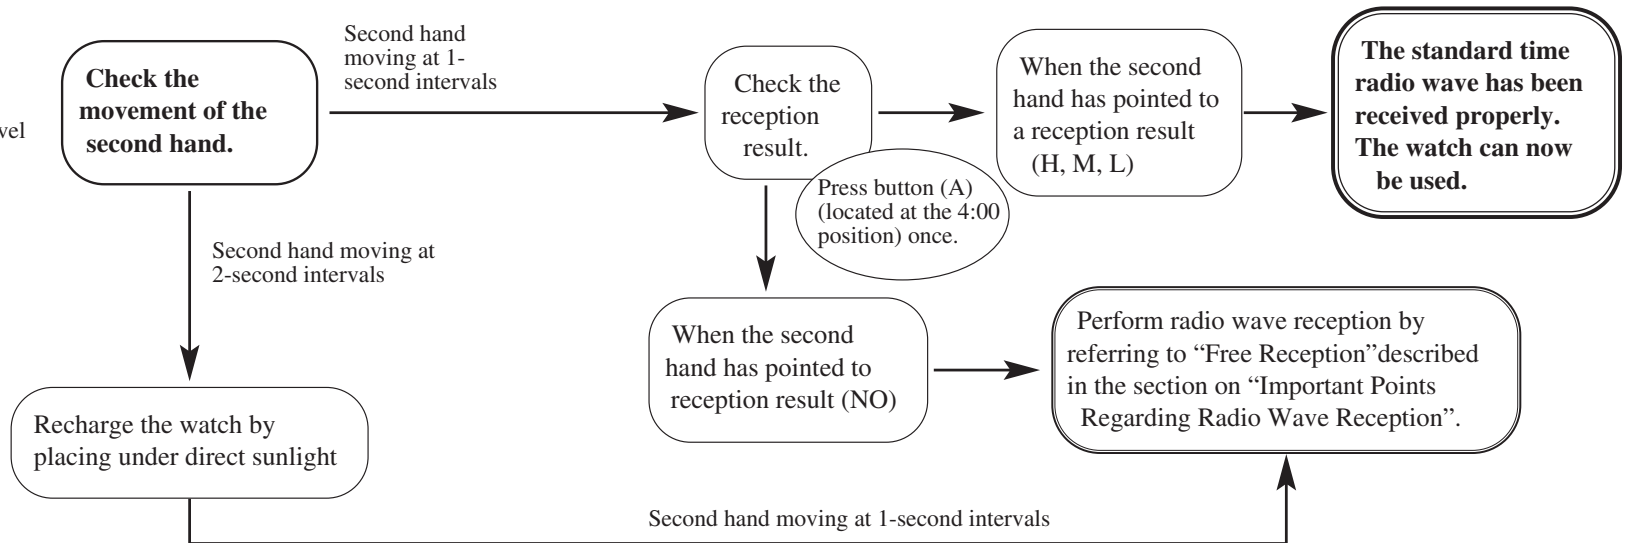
vel

Check the movement of the second hand.

Second hand moving at 1-second intervals

Check the reception result.

When the second hand has pointed to a reception result (H, M, L)

The standard time radio wave has been received properly. The watch can now be used.

Press button (A) (located at the 4:00 position) once.

Second hand moving at 2-second intervals

When the second hand has pointed to reception result (NO)

Perform radio wave reception by referring to “Free Reception”described in the section on “Important Points Regarding Radio Wave Reception”.

Recharge the watch by placing under direct sunlight

Second hand moving at 1-second intervals